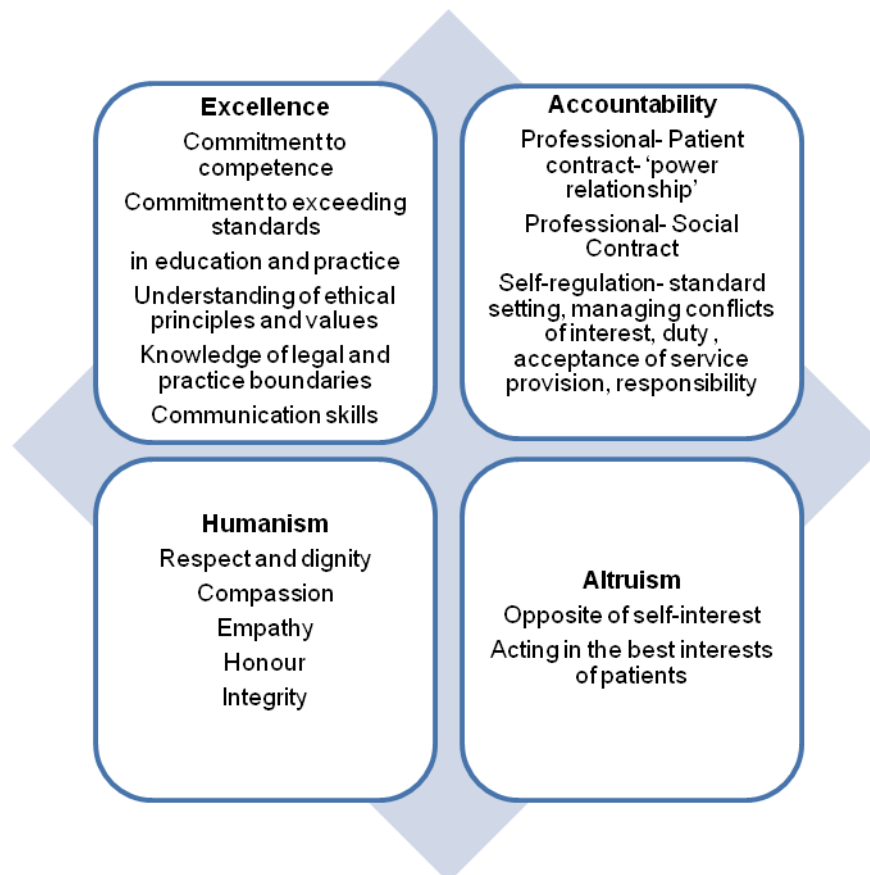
Excellence
Commitment to competence
Commitment to exceeding standards
in education and practice
Understanding of ethical principles and values
Knowledge of legal and practice boundaries
Communication skills

Accountability
Professional- Patient contract- 'power relationship'
Professional- Social Contract
Self-regulation- standard setting, managing conflicts of interest, duty , acceptance of service provision, responsibility

Humanism
Respect and dignity
Compassion
Empathy
Honour
Integrity

Altruism
Opposite of self-interest
Acting in the best interests of patients